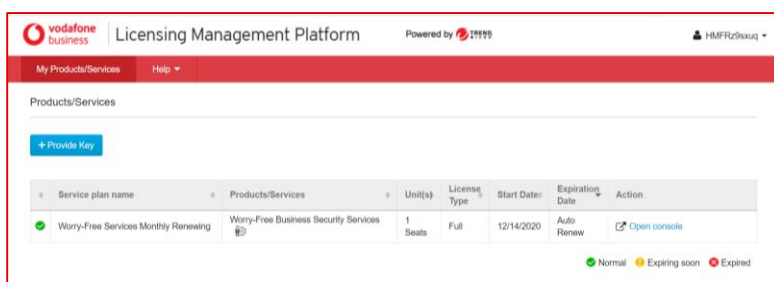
vodafone business | Licensing Management Platform

Powered by TREND MICRO

HMFRz9sxuq

My Products/Services | Help

Products/Services

+ Provide Key

| | Service plan name | Products/Services | Unit(s) | License Type | Start Date | Expiration Date | Action |
|---|---|---|---|---|---|---|---|
| | Worry-Free Services Monthly Renewing | Worry-Free Business Security Services | 1 Seats | Full | 12/14/2020 | Auto Renew | Open console |

Normal Expiring soon Expired